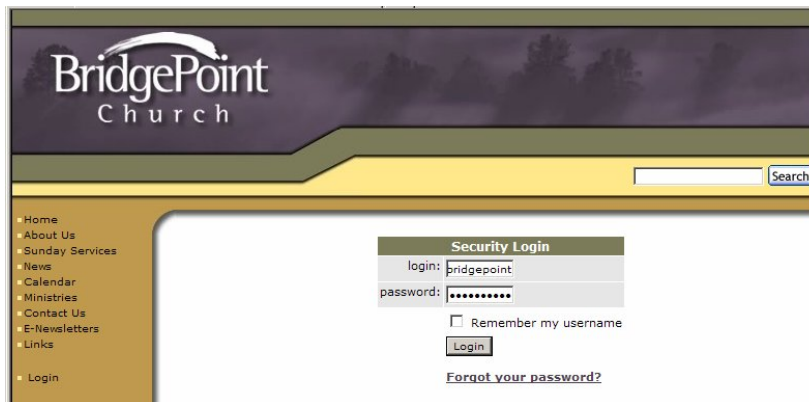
BridgePoint
Church

Search

Home
About Us
Sunday Services
News
Calendar
Ministries
Contact Us
E-Newsletters
Links

Login

Security Login

login: bridgepoint
password: ••••••••••

Remember my username

Login

Forgot your password?